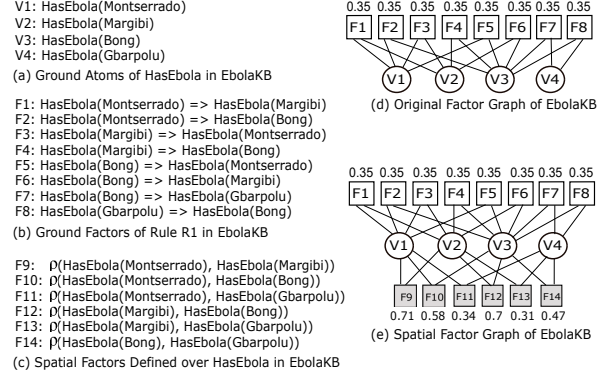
V1: HasEbola(Montserrado)
V2: HasEbola(Margibi)
V3: HasEbola(Bong)
V4: HasEbola(Gbarpolu)
(a) Ground Atoms of HasEbola in EbolaKB

F1: HasEbola(Montserrado) => HasEbola(Margibi)
F2: HasEbola(Montserrado) => HasEbola(Bong)
F3: HasEbola(Margibi) => HasEbola(Montserrado)
F4: HasEbola(Margibi) => HasEbola(Bong)
F5: HasEbola(Bong) => HasEbola(Montserrado)
F6: HasEbola(Bong) => HasEbola(Margibi)
F7: HasEbola(Bong) => HasEbola(Gbarpolu)
F8: HasEbola(Gbarpolu) => HasEbola(Bong)
(b) Ground Factors of Rule R1 in EbolaKB

F9: $\rho$(HasEbola(Montserrado), HasEbola(Margibi))
F10: $\rho$(HasEbola(Montserrado), HasEbola(Bong))
F11: $\rho$(HasEbola(Montserrado), HasEbola(Gbarpolu))
F12: $\rho$(HasEbola(Margibi), HasEbola(Bong))
F13: $\rho$(HasEbola(Margibi), HasEbola(Gbarpolu))
F14: $\rho$(HasEbola(Bong), HasEbola(Gbarpolu))
(c) Spatial Factors Defined over HasEbola in EbolaKB

0.35 0.35 0.35 0.35 0.35 0.35 0.35 0.35
F1 F2 F3 F4 F5 F6 F7 F8
V1 V2 V3 V4
(d) Original Factor Graph of EbolaKB

0.35 0.35 0.35 0.35 0.35 0.35 0.35 0.35
F1 F2 F3 F4 F5 F6 F7 F8
V1 V2 V3 V4
F9 F10 F11 F12 F13 F14
0.71 0.58 0.34 0.7 0.31 0.47
(e) Spatial Factor Graph of EbolaKB